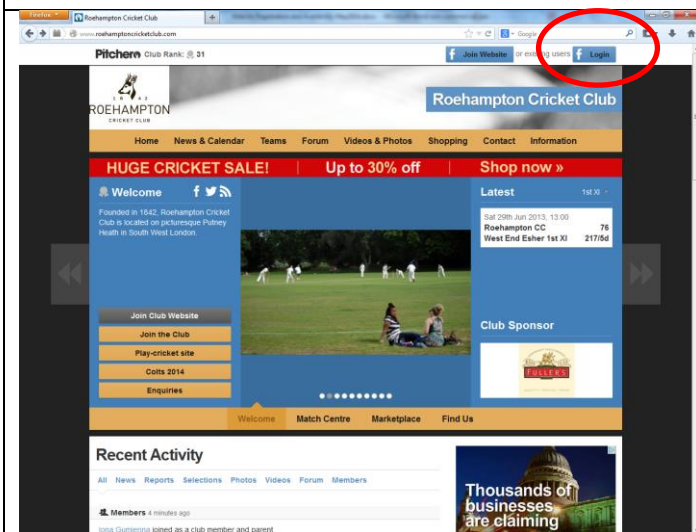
Firefox Roehampton Cricket Club +

www.roehamptoncricketclub.com

Google

Pitchero Club Rank: 31

Join Website or existing users Login

1842 ROEHAMPTON CRICKET CLUB

Roehampton Cricket Club

Home News & Calendar Teams Forum Videos & Photos Shopping Contact Information

HUGE CRICKET SALE! Up to 30% off Shop now »

Welcome

Founded in 1842, Roehampton Cricket Club is located on picturesque Putney Heath in South West London.

Join Club Website

Join the Club

Play-cricket site

Colts 2014

Enquiries

Latest 1st XI

Sat 29th Jun 2013, 13:00

| Roehampton CC | 76 |
|---|---|
| West End Esher 1st XI | 217/5d |

Club Sponsor

FULLER'S

Welcome Match Centre Marketplace Find Us

Recent Activity

All News Reports Selections Photos Videos Forum Members

Members 4 minutes ago

Iona Gumienna joined as a club member and parent

Thousands of businesses are claiming